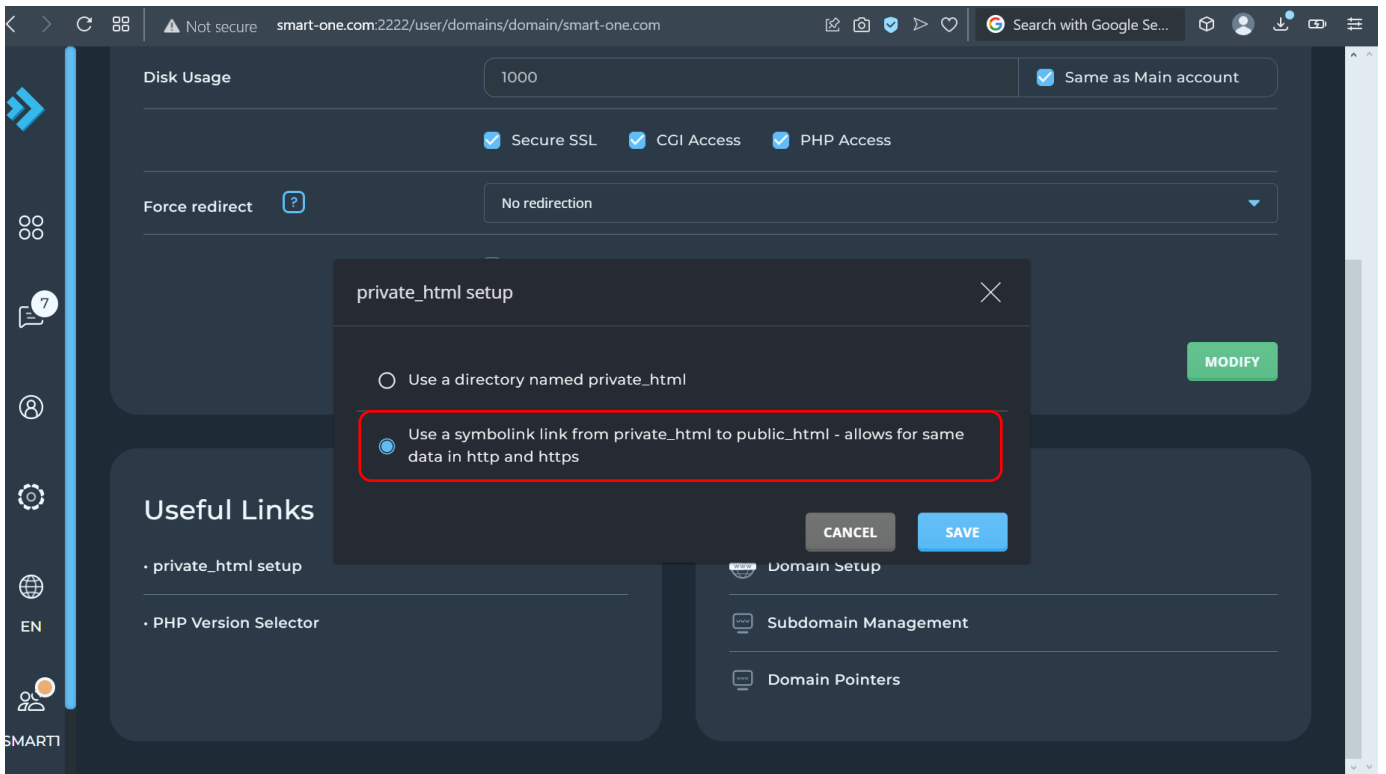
Not secure smart-one.com:2222/user/domains/domain/smart-one.com

Search with Google Se...

Disk Usage

1000

Same as Main account

Secure SSL CGI Access PHP Access

Force redirect ?

No redirection

7

private_html setup

Use a directory named private_html

Use a symbolink link from private_html to public_html - allows for same data in http and https

CANCEL SAVE

MODIFY

Useful Links

• private_html setup

• PHP Version Selector

Domain Setup

Subdomain Management

Domain Pointers

EN

SMART1